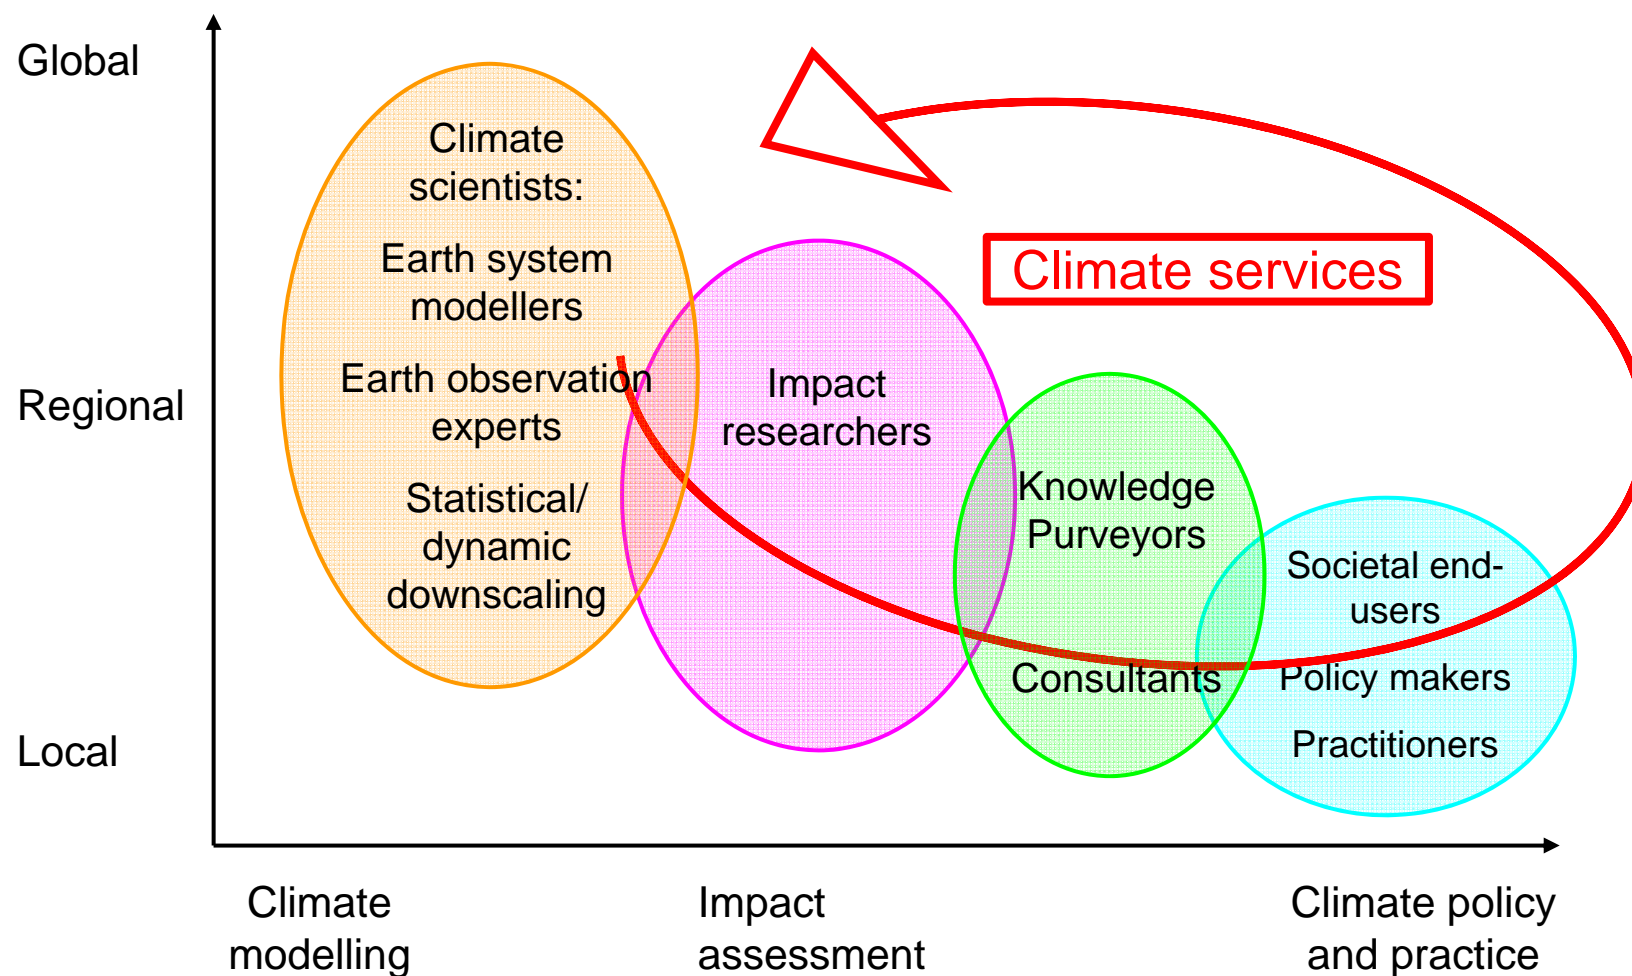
Global

Regional

Local

Climate scientists:

Earth system modellers

Earth observation experts

Statistical/ dynamic downscaling

Impact researchers

Climate services

Knowledge Purveyors

Consultants

Societal end-users

Policy makers

Practitioners

Climate modelling

Impact assessment

Climate policy and practice